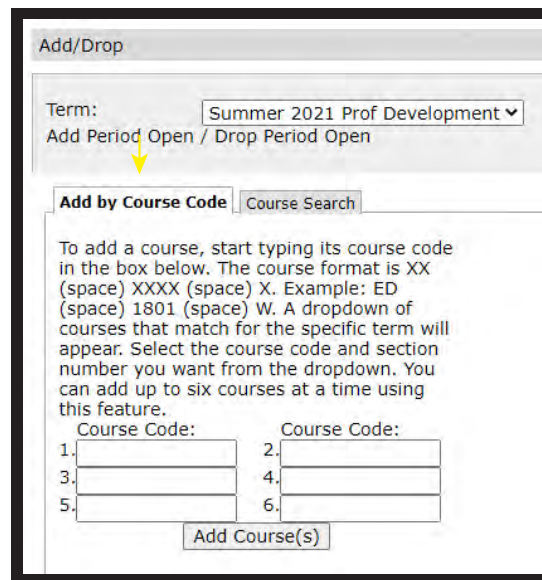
Add/Drop

Term: Summer 2021 Prof Development
Add Period Open / Drop Period Open

Add by Course Code | Course Search

To add a course, start typing its course code in the box below. The course format is XX (space) XXXX (space) X. Example: ED (space) 1801 (space) W. A dropdown of courses that match for the specific term will appear. Select the course code and section number you want from the dropdown. You can add up to six courses at a time using this feature.

Course Code: Course Code:
1. 2.
3. 4.
5. 6.

Add Course(s)